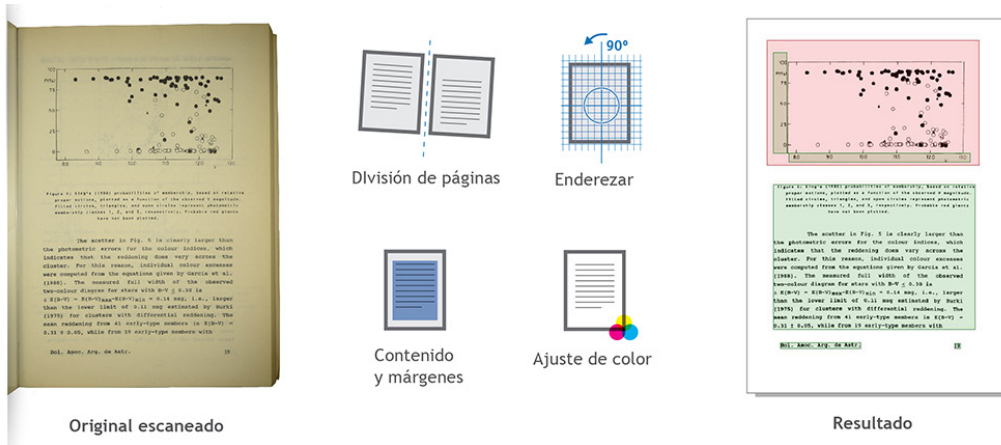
Original escaneado

DIvisión de páginas

Enderezar

90º

Contenido y márgenes

Ajuste de color

Resultado

Figure 6. Elig's (1958) probabilities of membership, based on relative proper motions, plotted as a function of the observed V magnitude. Filled circles, triangles, and open circles represent photometric membership (classes 1, 2, and 3, respectively). Probable red giants have not been plotted.

The scatter in Fig. 5 is clearly larger than the photometric errors for the colour indices, which indicates that the reddening does vary across the cluster. For this reason, individual colour excesses were computed from the equations given by Garcia et al. (1988). The measured full width of the observed two-colour diagram for stars with B-V ≤ 0.30 is $E(B-V) = E(B-V)_{max} - E(B-V)_{min} = 0.14$ mag, i.e., larger than the lower limit of 0.11 mag estimated by Burki (1975) for clusters with differential reddening. The mean reddening from 41 early-type members is $E(B-V) = 0.31 \pm 0.05$, while from 19 early-type members with

Bol. Asoc. Arg. de Astr.

19